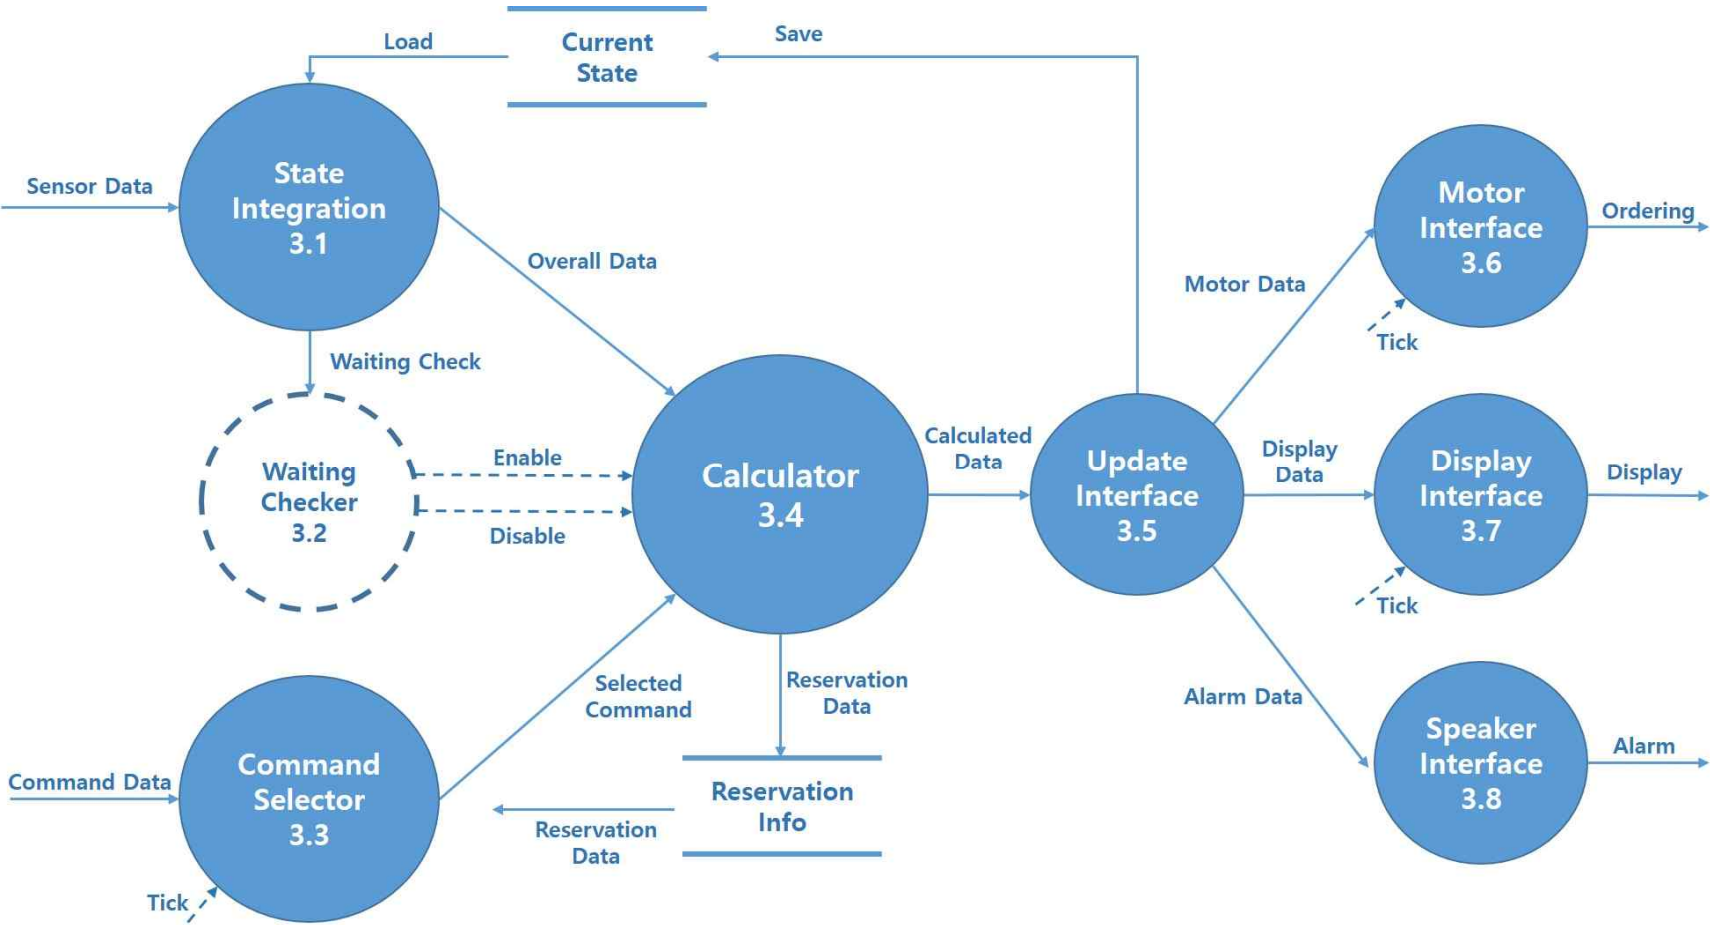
Load

Current State

Save

Sensor Data

State Integration 3.1

Overall Data

Motor Data

Motor Interface 3.6

Ordering

Tick

Waiting Check

Waiting Checker 3.2

Enable

Disable

Calculator 3.4

Calculated Data

Update Interface 3.5

Display Data

Display Interface 3.7

Display

Tick

Selected Command

Reservation Data

Alarm Data

Speaker Interface 3.8

Alarm

Command Data

Command Selector 3.3

Reservation Info

Reservation Data

Tick